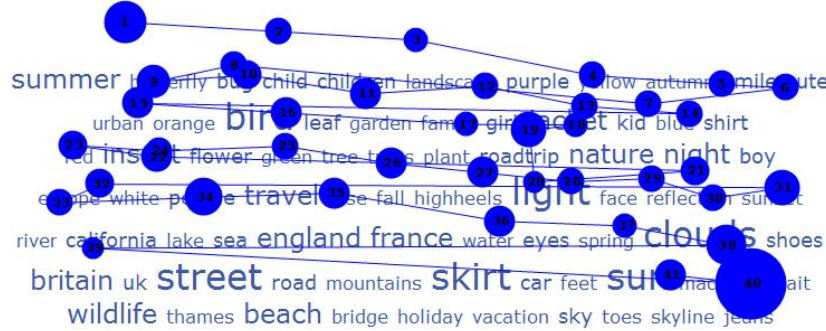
1 2 3 4 5 6 7 8 9 10 11 12 13 14 15 16 17 18 19 20 21 22 23 24 25 26 27 28 29 30 31 32 33 34 35 36 37 38 39 40 41

summer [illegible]erfly bug child children landsca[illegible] purple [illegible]llow autumn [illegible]mile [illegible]ute

urban orange bir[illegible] leaf garden fam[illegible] girl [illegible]acket kid blue shirt

red insect flower green tree t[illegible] plant roadtrip nature night boy

e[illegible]pe white p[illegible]e travel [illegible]se fall highheels light face reflec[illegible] sunset

river california lake sea england france water eyes spring clouds shoes

britain uk street road mountains skirt car feet su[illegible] mac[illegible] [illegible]ait

wildlife thames beach bridge holiday vacation sky toes skyline jeans